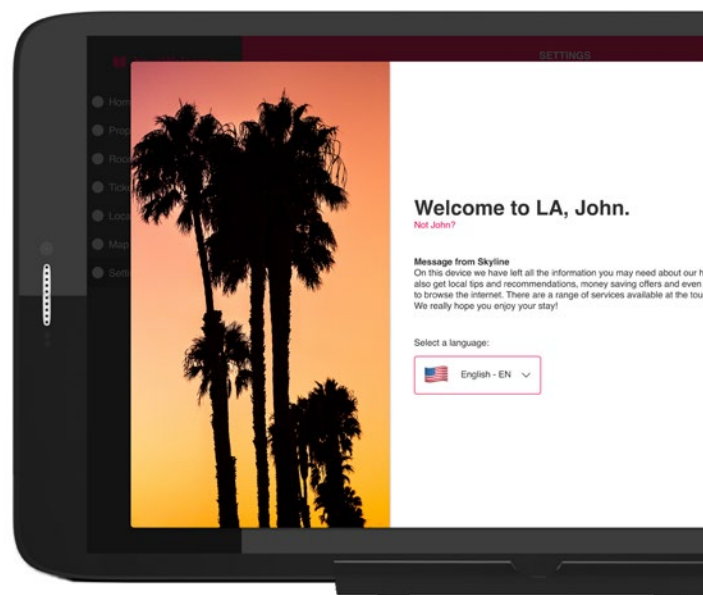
SETTINGS

Hom
Prop
Roo
Tick
Loca
Map
Setti

Welcome to LA, John.
Not John?

Message from Skyline
On this device we have left all the information you may need about our h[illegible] also get local tips and recommendations, money saving offers and even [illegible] to browse the internet. There are a range of services available at the tou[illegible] We really hope you enjoy your stay!

Select a language:

English - EN